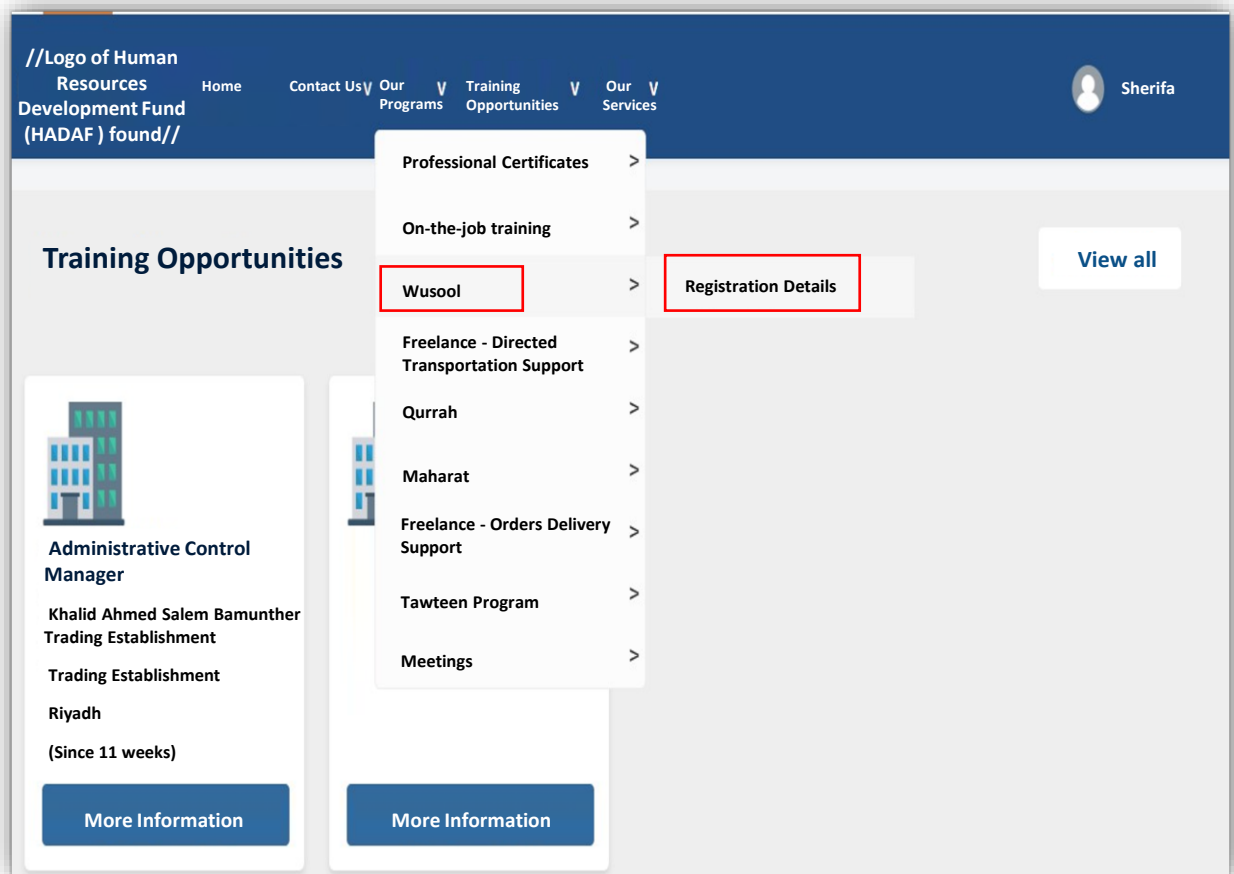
//Logo of Human Resources Development Fund (HADAF ) found//

Home

Contact Us ∨

Our Programs ∨

Training Opportunities ∨

Our Services ∨

Sherifa

Professional Certificates >

On-the-job training >

Wusool >

Registration Details

Freelance - Directed Transportation Support >

Qurrah >

Maharat >

Freelance - Orders Delivery Support >

Tawteen Program >

Meetings >

Training Opportunities

View all

Administrative Control Manager

Khalid Ahmed Salem Bamunther Trading Establishment

Trading Establishment

Riyadh

(Since 11 weeks)

More Information

More Information